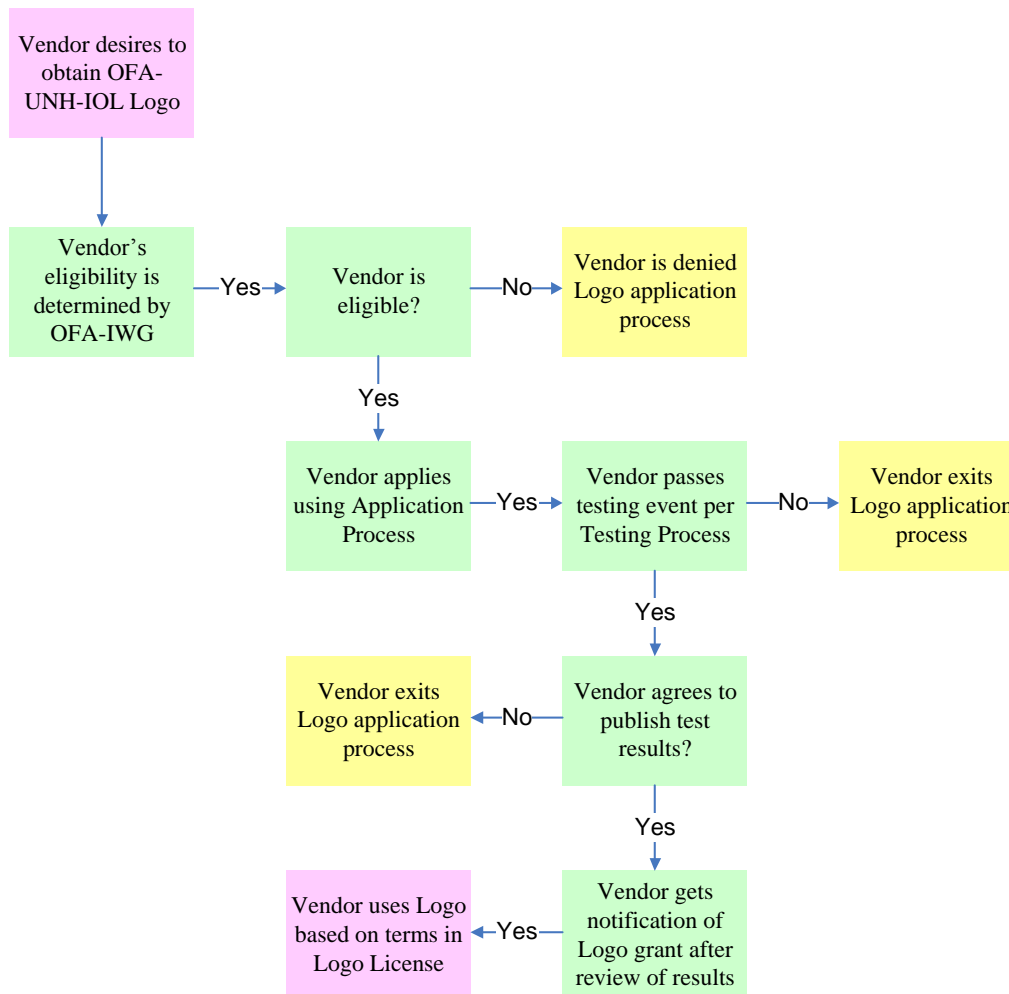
Vendor desires to obtain OFA-UNH-IOL Logo

Vendor's eligibility is determined by OFA-IWG

Yes

Vendor is eligible?

No

Vendor is denied Logo application process

Yes

Vendor applies using Application Process

Yes

Vendor passes testing event per Testing Process

No

Vendor exits Logo application process

Yes

Vendor exits Logo application process

No

Vendor agrees to publish test results?

Yes

Vendor uses Logo based on terms in Logo License

Yes

Vendor gets notification of Logo grant after review of results